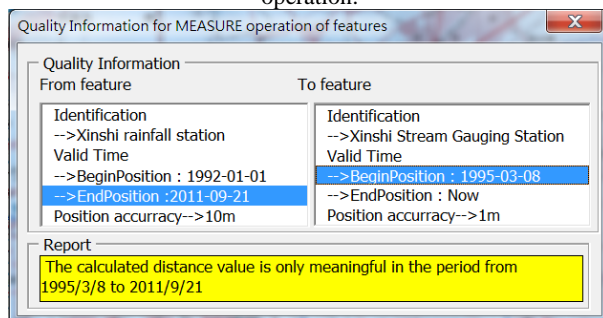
operation.

Quality Information for MEASURE operation of features

Quality Information

From feature

Identification
-->Xinshi rainfall station
Valid Time
-->BeginPosition : 1992-01-01
-->EndPosition :2011-09-21
Position accurracy-->10m

To feature

Identification
-->Xinshi Stream Gauging Station
Valid Time
-->BeginPosition : 1995-03-08
-->EndPosition : Now
Position accurracy-->1m

Report

The calculated distance value is only meaningful in the period from 1995/3/8 to 2011/9/21